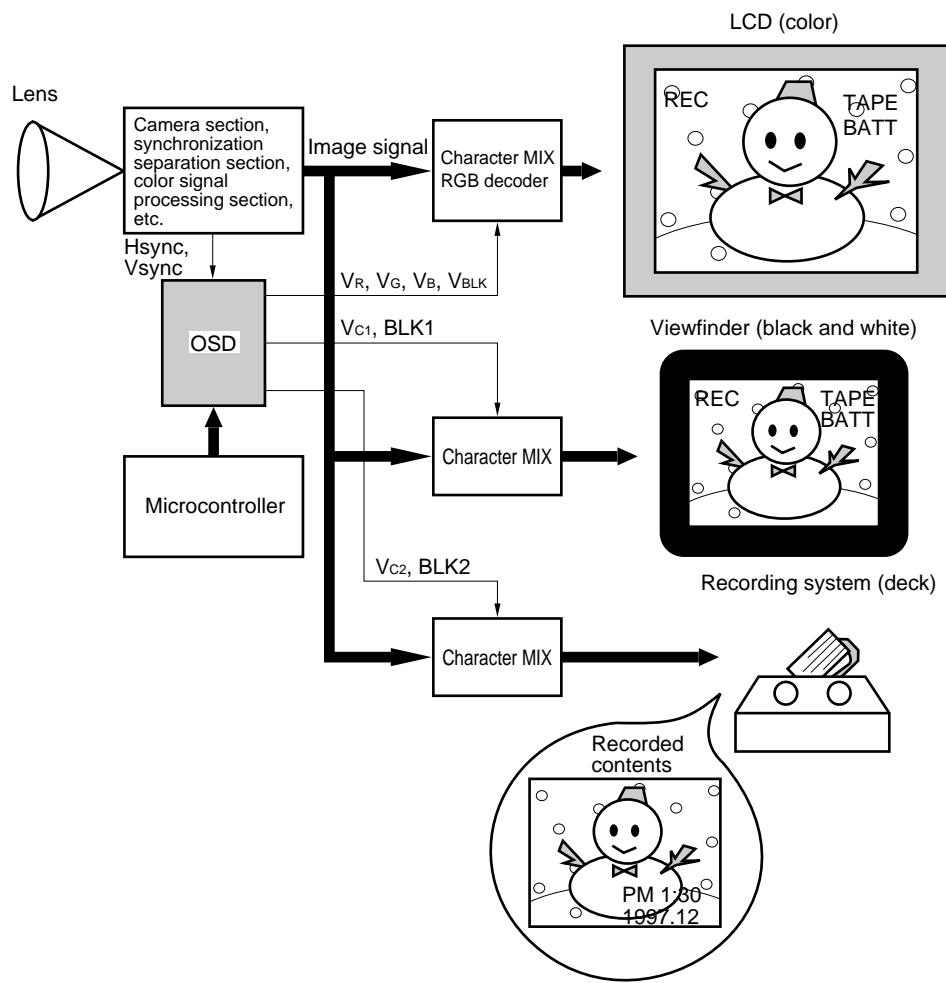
LCD (color)

Lens

Camera section, synchronization separation section, color signal processing section, etc.

Image signal

Character MIX RGB decoder

REC

TAPE BATT

Hsync, Vsync

$V_R$, $V_G$, $V_B$, $V_{BLK}$

OSD

$V_{C1}$, BLK1

Viewfinder (black and white)

REC

TAPE BATT

Character MIX

Microcontroller

$V_{C2}$, BLK2

Recording system (deck)

Character MIX

Recorded contents

PM 1:30
1997.12